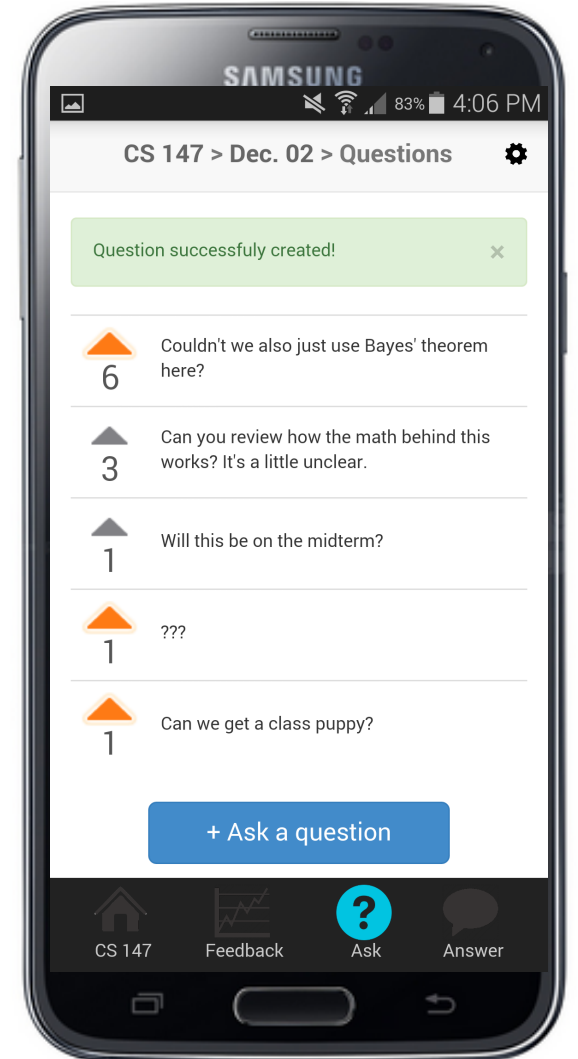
SAMSUNG

83% 4:06 PM

CS 147 > Dec. 02 > Questions

Question successfully created! ×

6 Couldn't we also just use Bayes' theorem here?

3 Can you review how the math behind this works? It's a little unclear.

1 Will this be on the midterm?

1 ???

1 Can we get a class puppy?

+ Ask a question

CS 147 Feedback Ask Answer